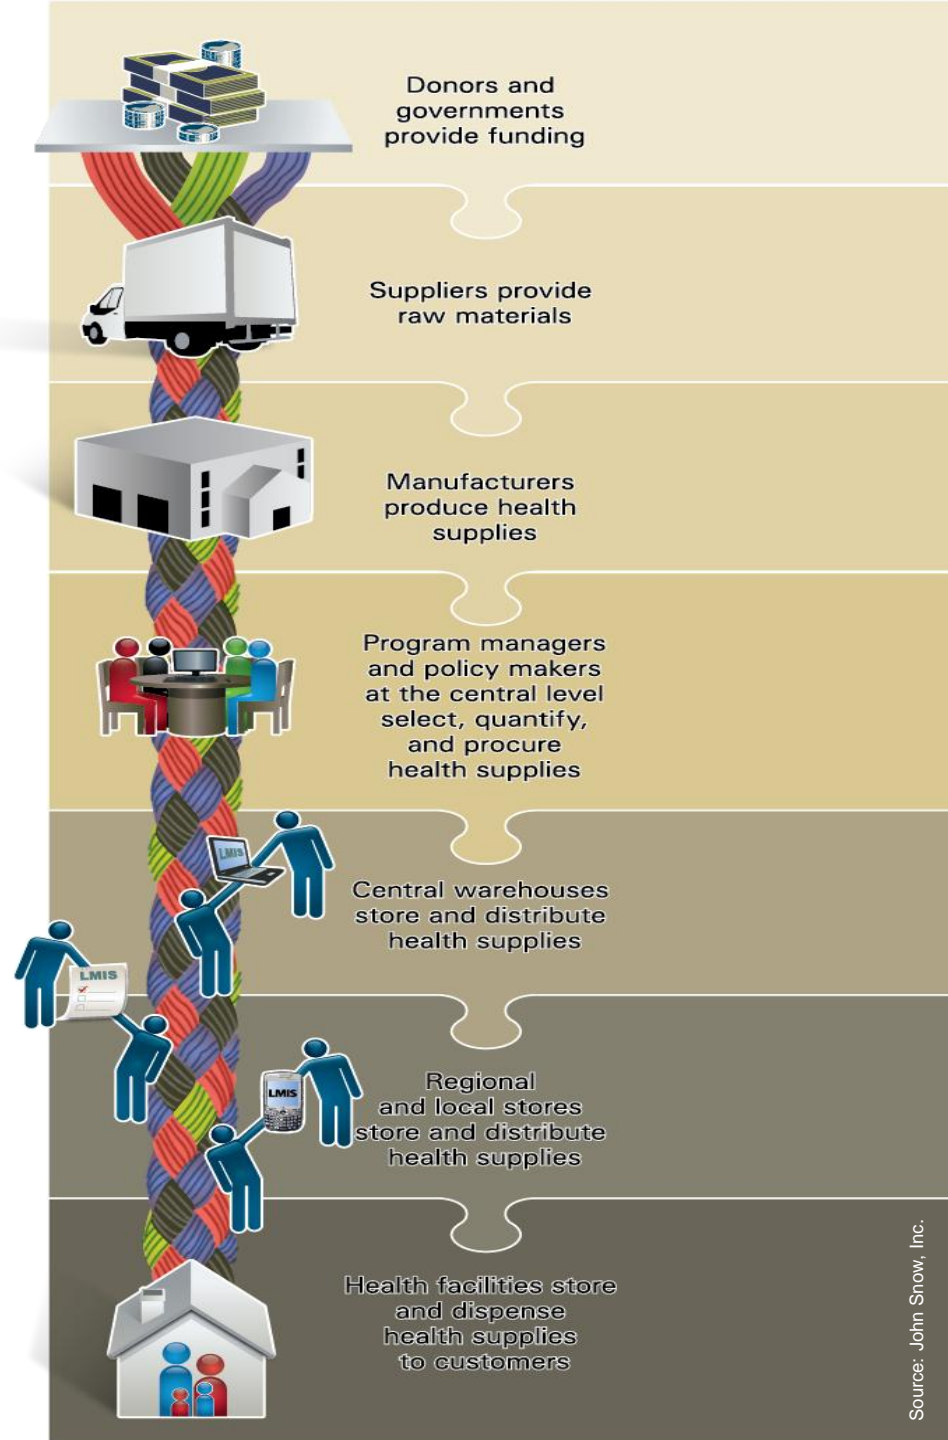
Donors and governments provide funding

Suppliers provide raw materials

Manufacturers produce health supplies

Program managers and policy makers at the central level select, quantify, and procure health supplies

LMIS

Central warehouses store and distribute health supplies

LMIS

LMIS

Regional and local stores store and distribute health supplies

Health facilities store and dispense health supplies to customers

Source: John Snow, Inc.